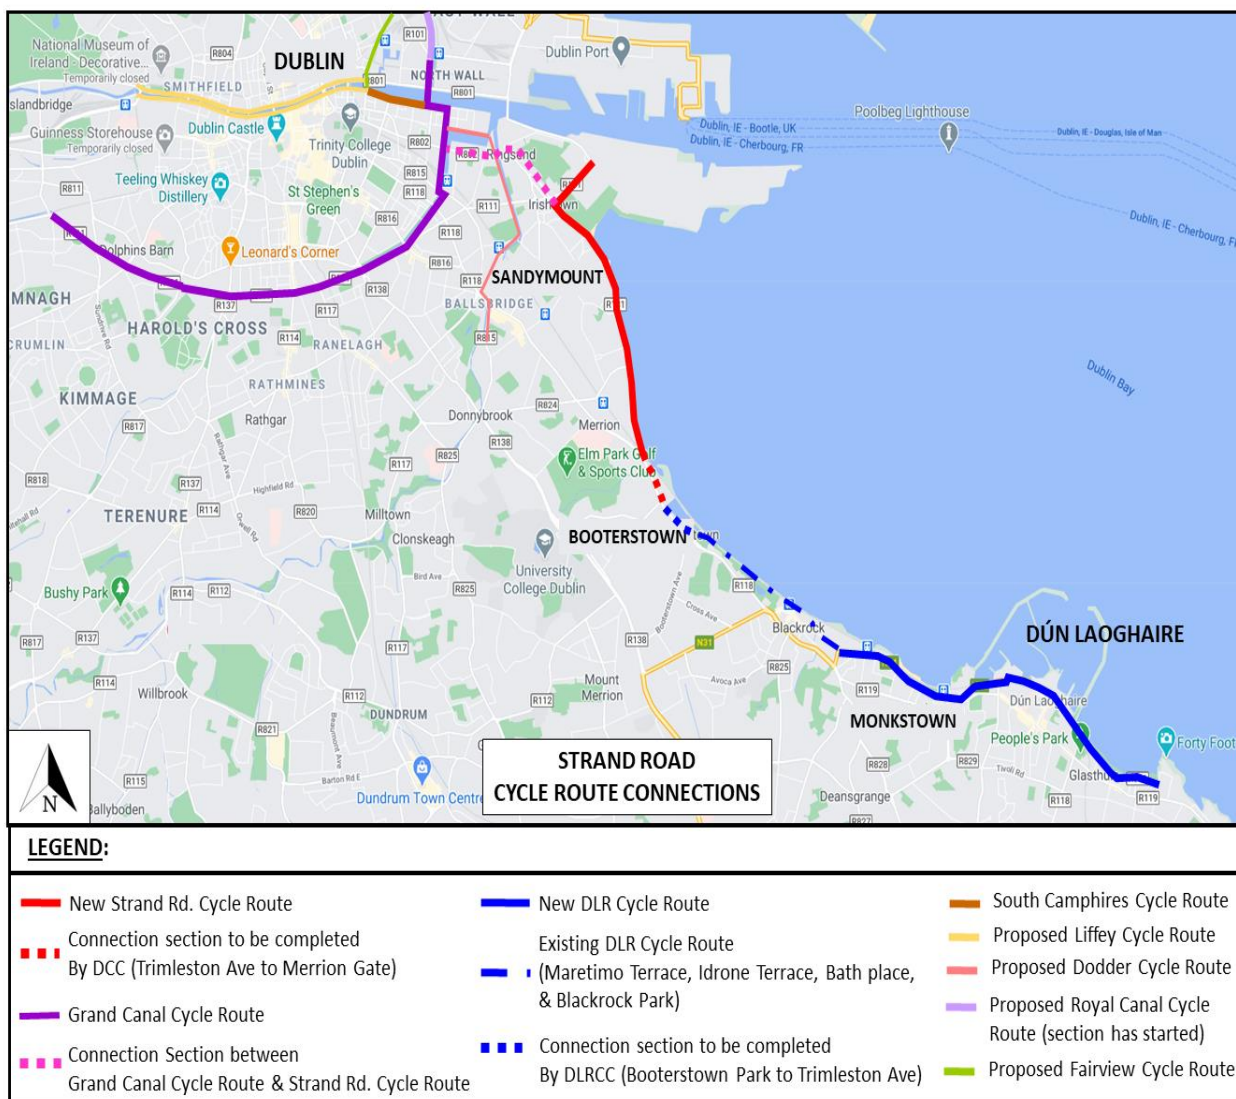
National Museum of Ireland - Decorative... Temporarily closed
R804
DUBLIN
R101
NORTH WALL
Dublin Port
SMITHFIELD
R801
R801
slandbridge
Guinness Storehouse Temporarily closed
Dublin Castle
Trinity College Dublin
R802
Ringsend
Poolbeg Lighthouse
Dublin, IE - Bootle, UK
Dublin, IE - Cherbourg, FR
Dublin, IE - Douglas, Isle of Man
R811
Teeling Whiskey Distillery
R815
R118
St Stephen's Green
R816
R111
Irishtown
Dublin, IE - Cherbourg, F
Dolphins Barn
Leonard's Corner
R118
R816
SANDYMOUNT
MNAGH
R137
R138
R118
BALLSBRIDGE
HAROLD'S CROSS
R117
R114
RANELAGH
R815
CRUMLIN
RATHMINES
Dublin Bay
KIMMAGE
Donnybrook
R824
R817
Rathgar
Merrion
R138
R825
R117
Elm Park Golf & Sports Club
R818
R137
Highfield Rd
TERENURE
R114
R820
Milltown
Clonskeagh
BOOTERSTOWN
Bird Ave
University College Dublin
Bushy Park
R114
R112
R825
R118
Cross Ave
R817
R137
R138
N31
Blackrock
DÚN LAOGHAIRE
R117
R825
R114
Avoca Ave
Mount Merrion
Willbrook
R112
R112
R119
DUNDRUM
MONKSTOWN
Dún Laoghaire
R821
STRAND ROAD CYCLE ROUTE CONNECTIONS
People's Park
Forty Foot
R828
R829
Tivoli Rd
R115
Barton Rd E
Glasthule
N
Ballyboden
Dundrum Town Centre
Deansgrange
R118
R119
R827

LEGEND:

New Strand Rd. Cycle Route
Connection section to be completed By DCC (Trimleston Ave to Merrion Gate)
Grand Canal Cycle Route
Connection Section between Grand Canal Cycle Route & Strand Rd. Cycle Route
New DLR Cycle Route
Existing DLR Cycle Route (Maretimo Terrace, Idrone Terrace, Bath place, & Blackrock Park)
Connection section to be completed By DLRCC (Booterstown Park to Trimleston Ave)
South Camphires Cycle Route
Proposed Liffey Cycle Route
Proposed Dodder Cycle Route
Proposed Royal Canal Cycle Route (section has started)
Proposed Fairview Cycle Route